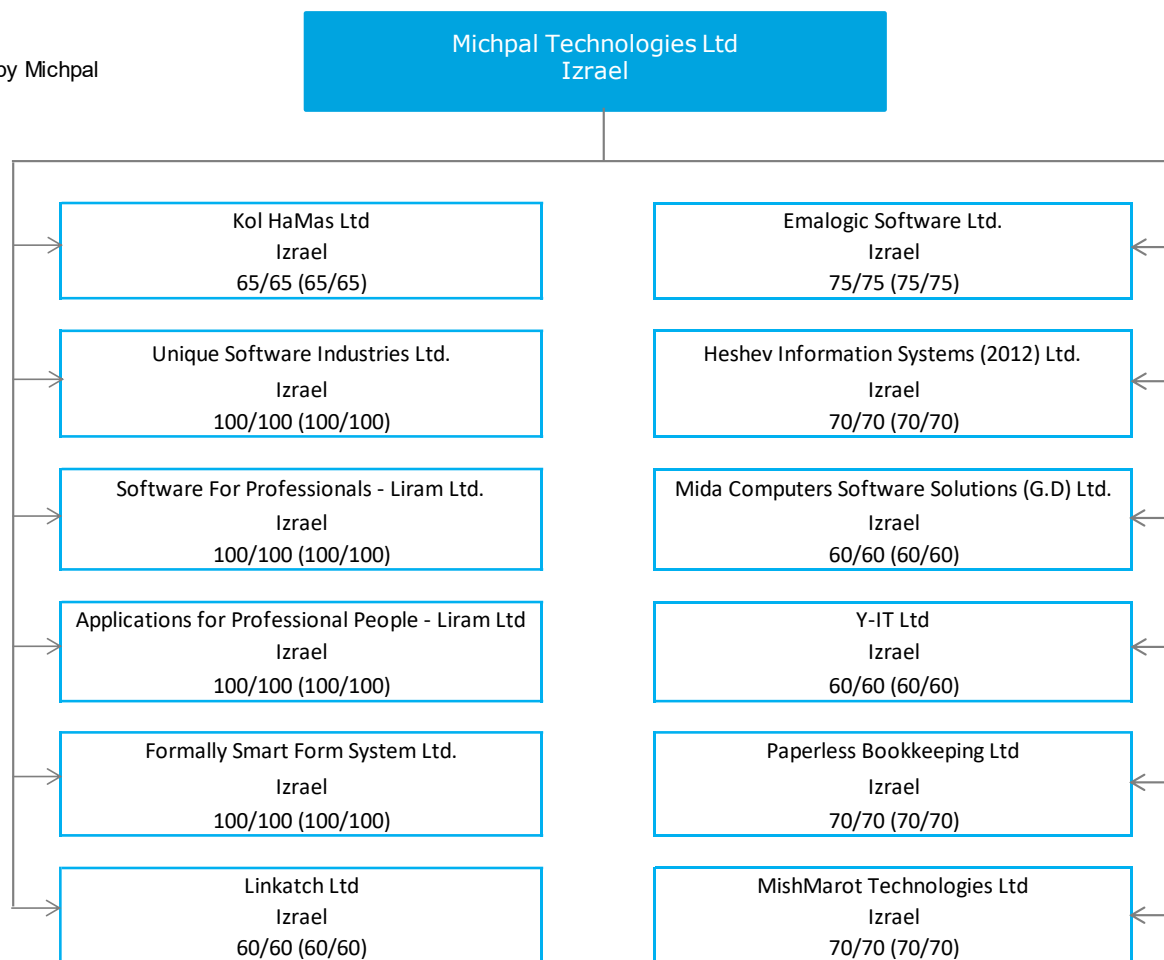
by Michpal

Michpal Technologies Ltd
Izrael

Kol HaMas Ltd
Izrael
65/65 (65/65)

Unique Software Industries Ltd.
Izrael
100/100 (100/100)

Software For Professionals - Liram Ltd.
Izrael
100/100 (100/100)

Applications for Professional People - Liram Ltd
Izrael
100/100 (100/100)

Formally Smart Form System Ltd.
Izrael
100/100 (100/100)

Linkatch Ltd
Izrael
60/60 (60/60)

Emalogic Software Ltd.
Izrael
75/75 (75/75)

Heshev Information Systems (2012) Ltd.
Izrael
70/70 (70/70)

Mida Computers Software Solutions (G.D) Ltd.
Izrael
60/60 (60/60)

Y-IT Ltd
Izrael
60/60 (60/60)

Paperless Bookkeeping Ltd
Izrael
70/70 (70/70)

MishMarot Technologies Ltd
Izrael
70/70 (70/70)